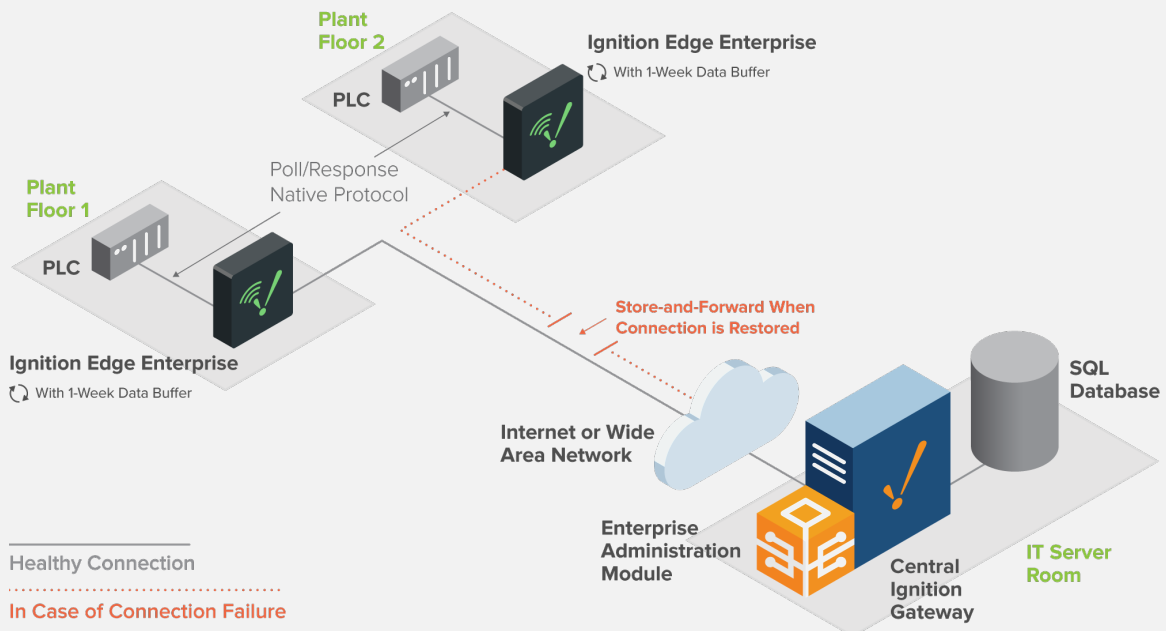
Plant Floor 2

PLC

Ignition Edge Enterprise

With 1-Week Data Buffer

Poll/Response Native Protocol

Plant Floor 1

PLC

Ignition Edge Enterprise

With 1-Week Data Buffer

Store-and-Forward When Connection is Restored

Internet or Wide Area Network

SQL Database

Enterprise Administration Module

Central Ignition Gateway

IT Server Room

Healthy Connection

In Case of Connection Failure